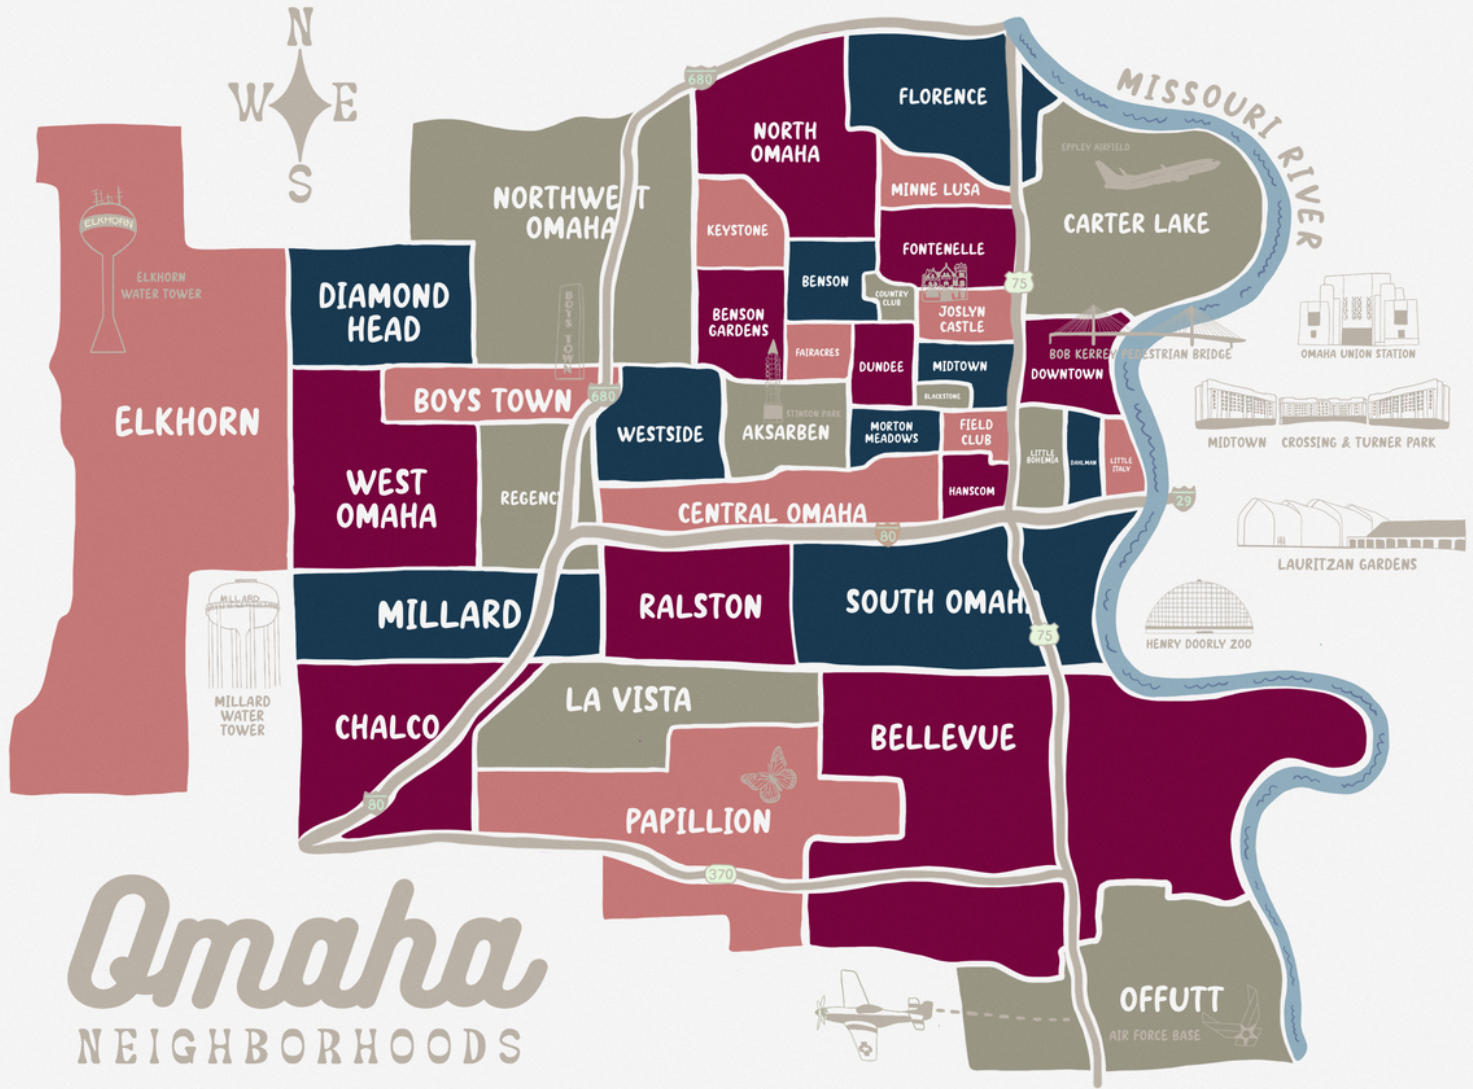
N
W
E
S

680

NORTH OMAHA

FLORENCE

MISSOURI RIVER

EPPLEY AIRFIELD

ELKHORN

ELKHORN WATER TOWER

NORTHWEST OMAHA

KEYSTONE

MINNE LUSA

FONTENELLE

CARTER LAKE

BENSON

COUNTRY CLUB

75

DIAMOND HEAD

BOYS TOWN

BENSON GARDENS

JOSLYN CASTLE

OMAHA UNION STATION

FAIRACRES

DUNDEE

MIDTOWN

BOB KERREY PEDESTRIAN BRIDGE

DOWNTOWN

BOYS TOWN

680

BLACKSTONE

STINSON PARK

ELKHORN

WESTSIDE

AKSARBEN

MORTON MEADOWS

FIELD CLUB

LITTLE BOHEMIA

DAHLMAN

LITTLE ITALY

MIDTOWN CROSSING & TURNER PARK

WEST OMAHA

REGENCY

HANSCOM

29

CENTRAL OMAHA

80

LAURITZAN GARDENS

MILLARD

MILLARD

RALSTON

SOUTH OMAHA

75

HENRY DOORLY ZOO

MILLARD WATER TOWER

LA VISTA

CHALCO

BELLEVUE

80

PAPILLION

370

Omaha
NEIGHBORHOODS

OFFUTT
AIR FORCE BASE